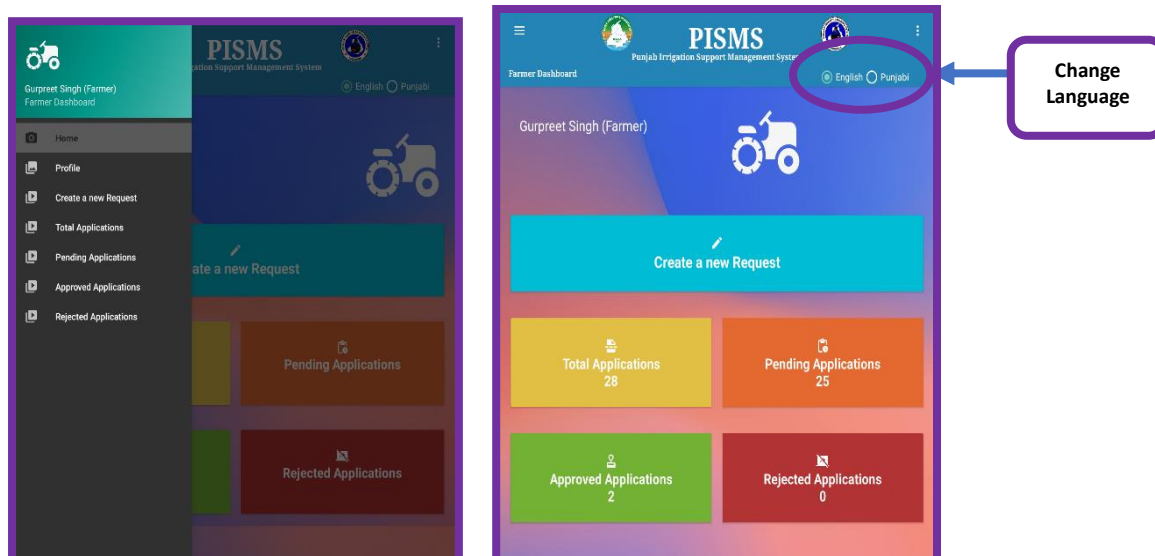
Gurpreet Singh (Farmer)
Farmer Dashboard

PISMS
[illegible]gation Support Management System

English Punjabi

Home
Profile
Create a new Request
Total Applications
Pending Applications
Approved Applications
Rejected Applications

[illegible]ate a new Request

Pending Applications

Rejected Applications

PISMS
Punjab Irrigation Support Management Syste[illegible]

Farmer Dashboard

English Punjabi

Change Language

Gurpreet Singh (Farmer)

Create a new Request

Total Applications
28

Pending Applications
25

Approved Applications
2

Rejected Applications
0